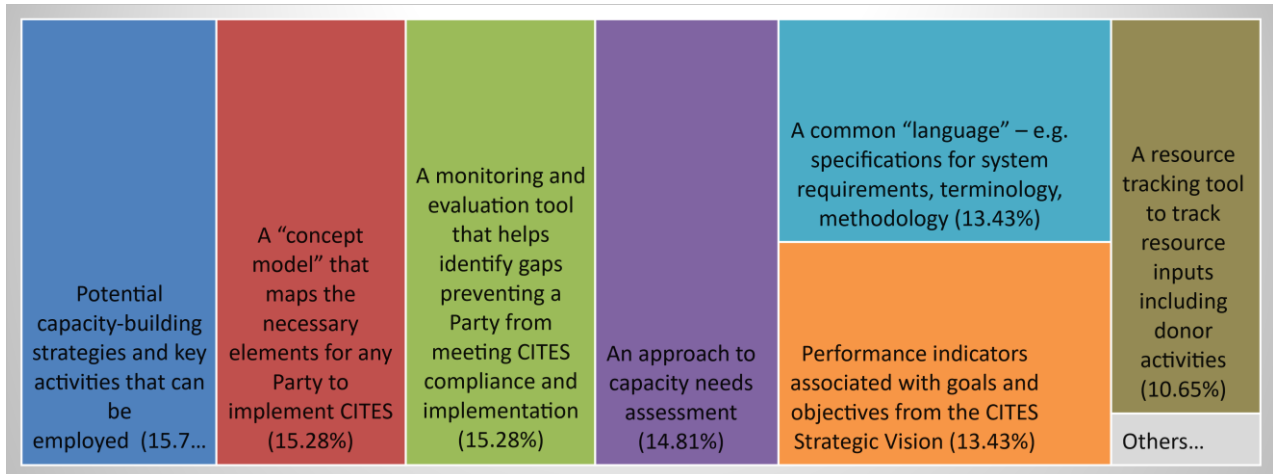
Potential capacity-building strategies and key activities that can be employed (15.7…

A “concept model” that maps the necessary elements for any Party to implement CITES (15.28%)

A monitoring and evaluation tool that helps identify gaps preventing a Party from meeting CITES compliance and implementation (15.28%)

An approach to capacity needs assessment (14.81%)

A common “language” – e.g. specifications for system requirements, terminology, methodology (13.43%)

Performance indicators associated with goals and objectives from the CITES Strategic Vision (13.43%)

A resource tracking tool to track resource inputs including donor activities (10.65%)

Others…